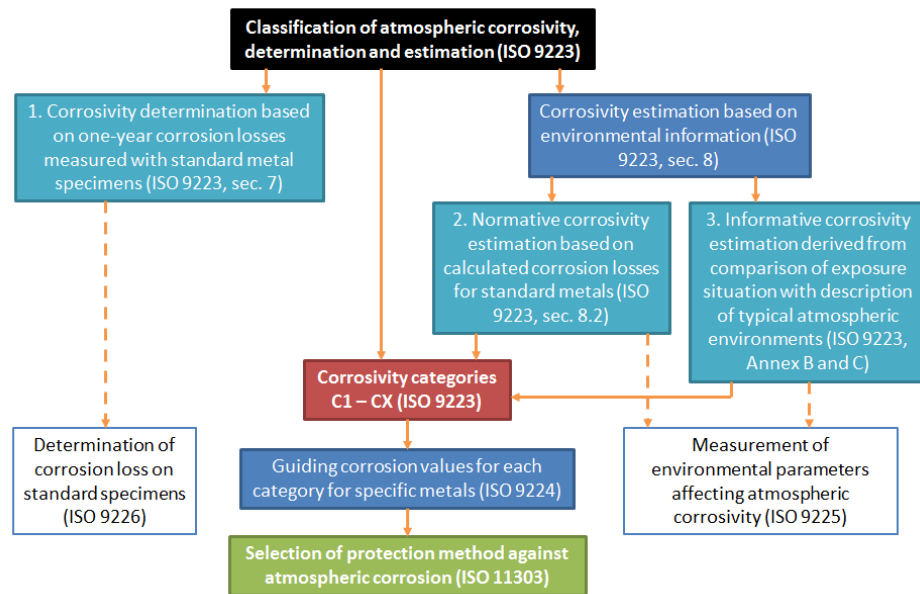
Classification of atmospheric corrosivity, determination and estimation (ISO 9223)

1. Corrosivity determination based on one-year corrosion losses measured with standard metal specimens (ISO 9223, sec. 7)

Corrosivity estimation based on environmental information (ISO 9223, sec. 8)

2. Normative corrosivity estimation based on calculated corrosion losses for standard metals (ISO 9223, sec. 8.2)

3. Informative corrosivity estimation derived from comparison of exposure situation with description of typical atmospheric environments (ISO 9223, Annex B and C)

Corrosivity categories C1 – CX (ISO 9223)

Determination of corrosion loss on standard specimens (ISO 9226)

Guiding corrosion values for each category for specific metals (ISO 9224)

Measurement of environmental parameters affecting atmospheric corrosivity (ISO 9225)

Selection of protection method against atmospheric corrosion (ISO 11303)